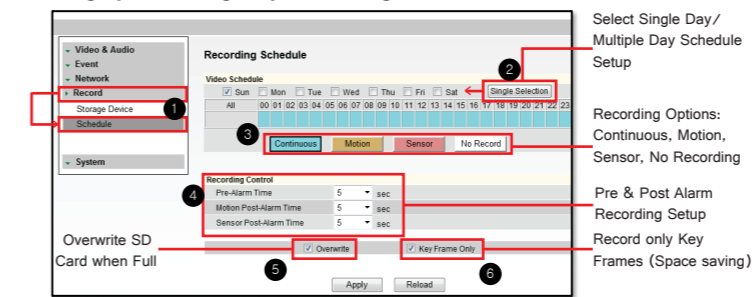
Video & Audio
Event
Network
Record
Storage Device
Schedule
System

Recording Schedule

Video Schedule

Sun Mon Tue Wed Thu Fri Sat Single Selection

All 00 01 02 03 04 05 06 07 08 09 10 11 12 13 14 15 16 17 18 19 20 21 22 23

Continuous Motion Sensor No Record

Recording Control

| Pre-Alarm Time | 5 | sec |
|---|---|---|
| Motion Post-Alarm Time | 5 | sec |
| Sensor Post-Alarm Time | 5 | sec |

Overwrite Key Frame Only

Apply Reload

1 2 3 4 5 6

Select Single Day/ Multiple Day Schedule Setup

Recording Options: Continuous, Motion, Sensor, No Recording

Pre & Post Alarm Recording Setup

Overwrite SD Card when Full

Record only Key Frames (Space saving)